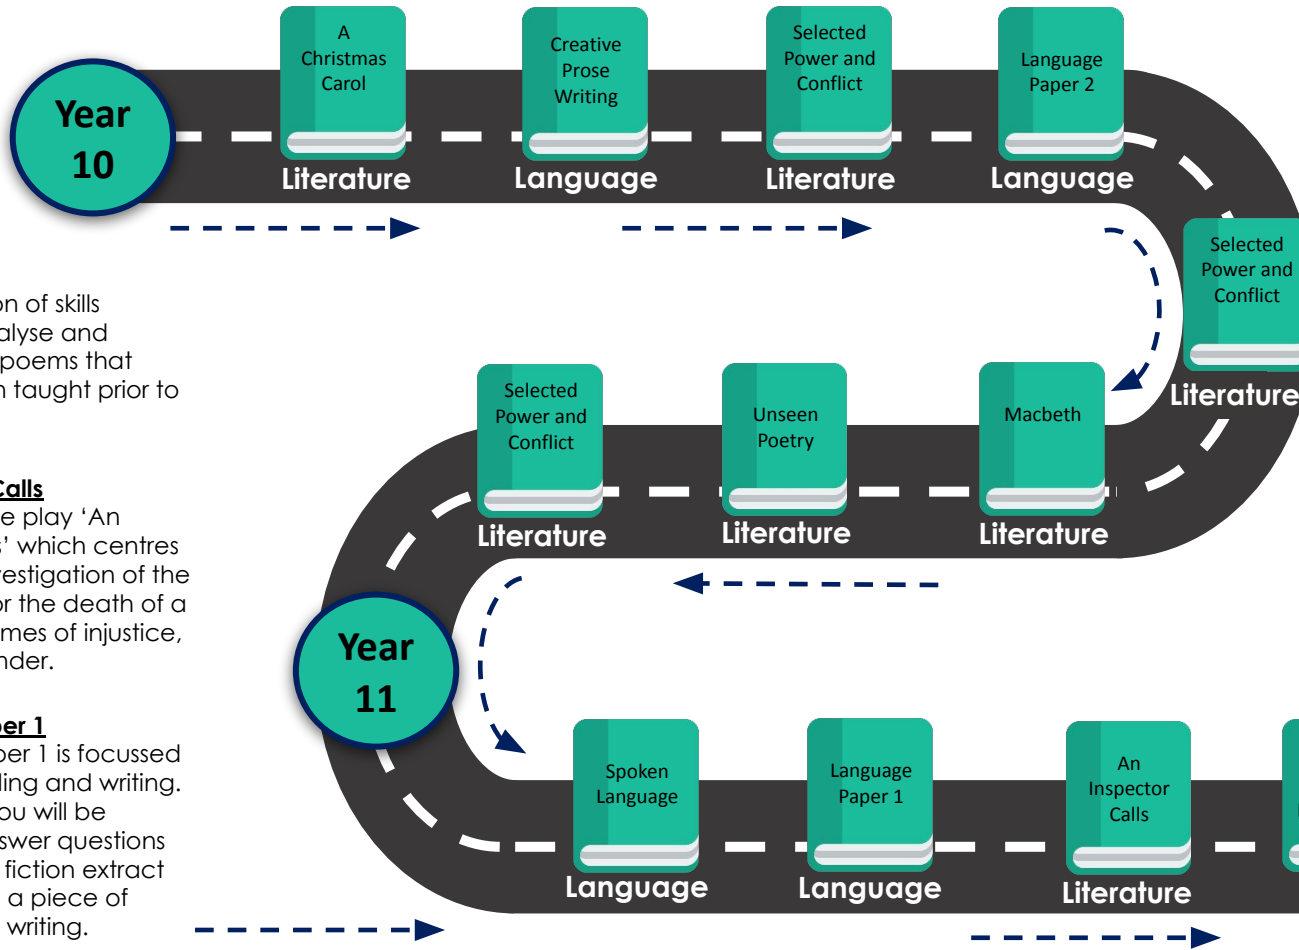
Year 10

A Christmas Carol
Literature

Creative Prose Writing
Language

Selected Power and Conflict
Literature

Language Paper 2
Language

Selected Power and Conflict
Literature

Macbeth
Literature

Unseen Poetry
Literature

Selected Power and Conflict
Literature

Year 11

Spoken Language
Language

Language Paper 1
Language

An Inspector Calls
Literature

on of skills alyse and poems that n taught prior to

Calls
e play 'An ' which centres estigation of the r the death of a mes of injustice, nder.

per 1
per 1 is focussed ling and writing. ou will be swer questions fiction extract a piece of writing.